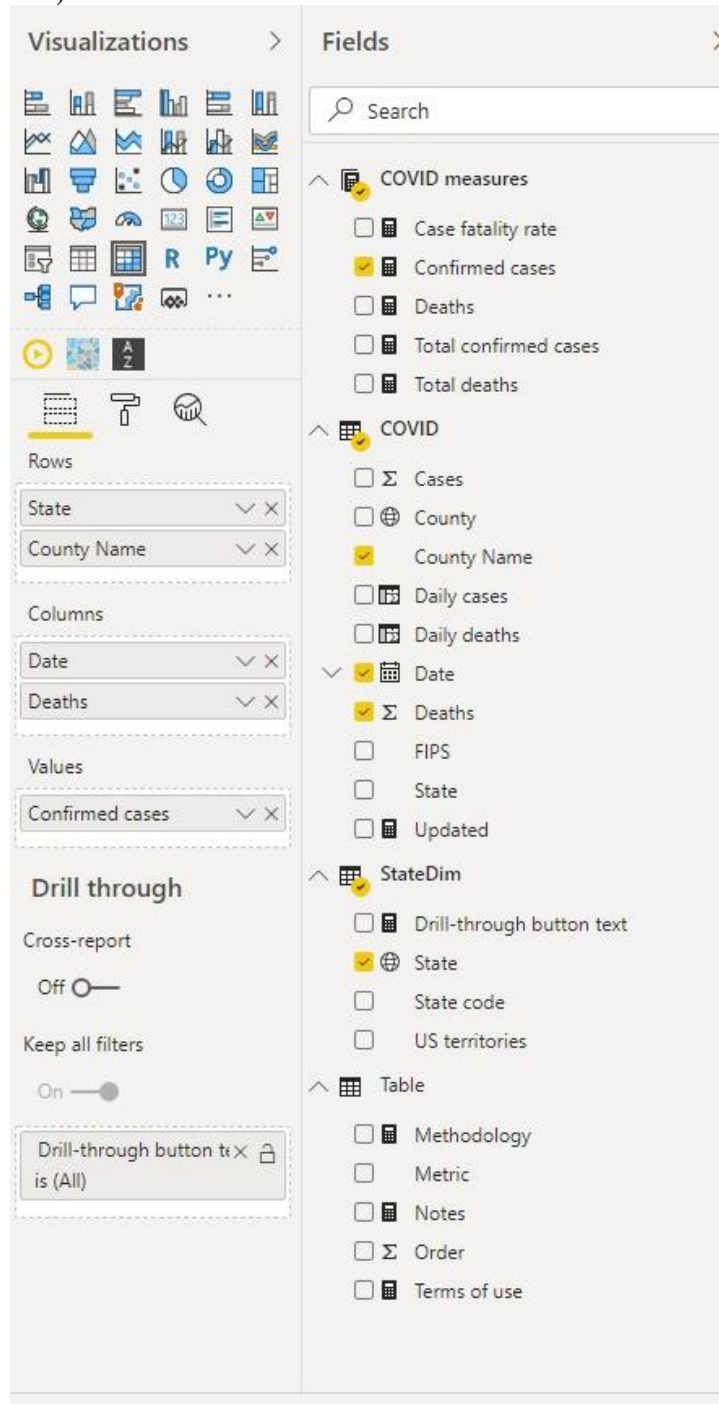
Visualizations >

R Py ...

Rows

State

County Name

Columns

Date

Deaths

Values

Confirmed cases

Drill through

Cross-report

Off

Keep all filters

On

Drill-through button te
is (All)

Fields

Search

COVID measures

Case fatality rate

Confirmed cases

Deaths

Total confirmed cases

Total deaths

COVID

Σ Cases

County

County Name

Daily cases

Daily deaths

Date

Σ Deaths

FIPS

State

Updated

StateDim

Drill-through button text

State

State code

US territories

Table

Methodology

Metric

Notes

Σ Order

Terms of use